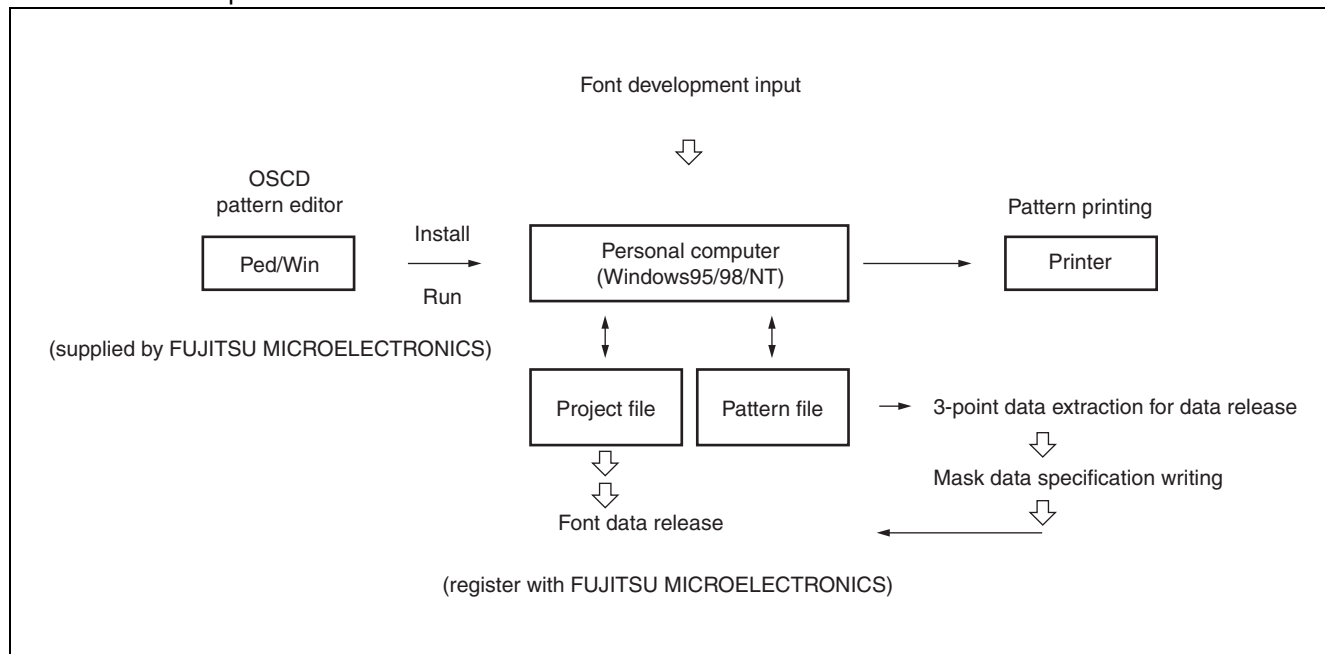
Font development input

OSCD pattern editor

Ped/Win

Install

Run

Personal computer (Windows95/98/NT)

Pattern printing

Printer

(supplied by FUJITSU MICROELECTRONICS)

Project file

Pattern file

3-point data extraction for data release

Mask data specification writing

Font data release

(register with FUJITSU MICROELECTRONICS)